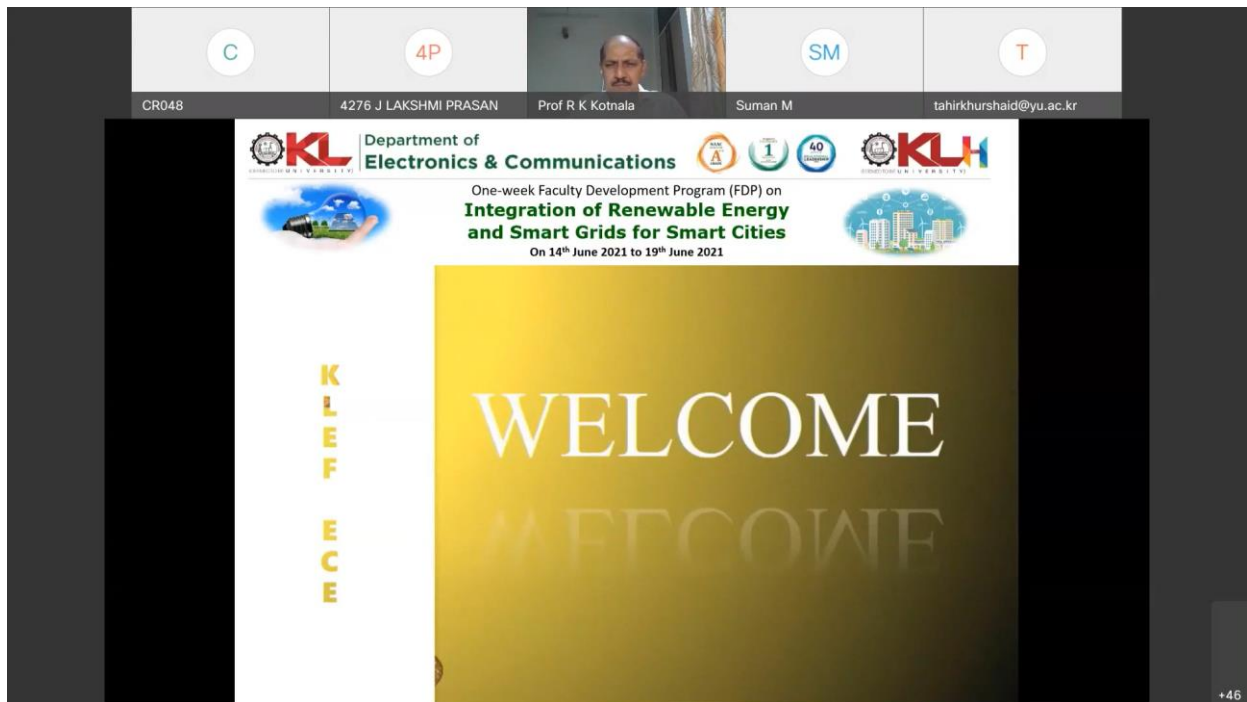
C
CR048

4P
4276 J LAKSHMI PRASAN

Prof R K Kotnala

SM
Suman M

T
tahirkhurshaid@yu.ac.kr

KL
Department of
Electronics & Communications

A
1
40

KLH

One-week Faculty Development Program (FDP) on
Integration of Renewable Energy and Smart Grids for Smart Cities
On 14th June 2021 to 19th June 2021

K
L
E
F

E
C
E

WELCOME

+46